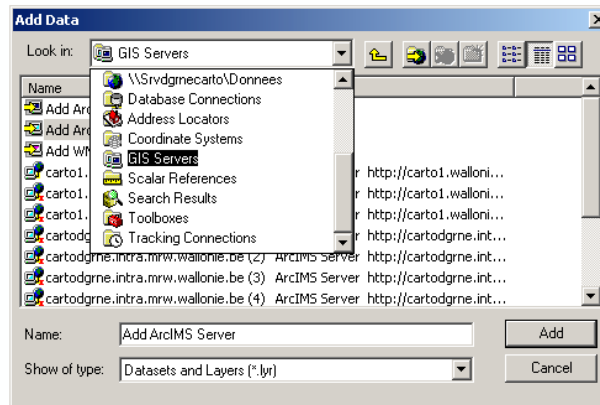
Add Data

Look in: GIS Servers

\\Srvdgrnecarto\Donnees
Database Connections
Address Locators
Coordinate Systems
GIS Servers
Scalar References
Search Results
Toolboxes
Tracking Connections

Name
Add Ar
Add Ar
Add WM
carto1. r http://carto1.walloni...
carto1. r http://carto1.walloni...
carto1. r http://carto1.walloni...
cartodg r http://cartodgrne.int...
cartodgrne.intra.mrw.wallonie.be (2) ArcIMS Server http://cartodgrne.int...
cartodgrne.intra.mrw.wallonie.be (3) ArcIMS Server http://cartodgrne.int...
cartodgrne.intra.mrw.wallonie.be (4) ArcIMS Server http://cartodgrne.int...

Name: Add ArcIMS Server
Add

Show of type: Datasets and Layers (*.lyr)
Cancel